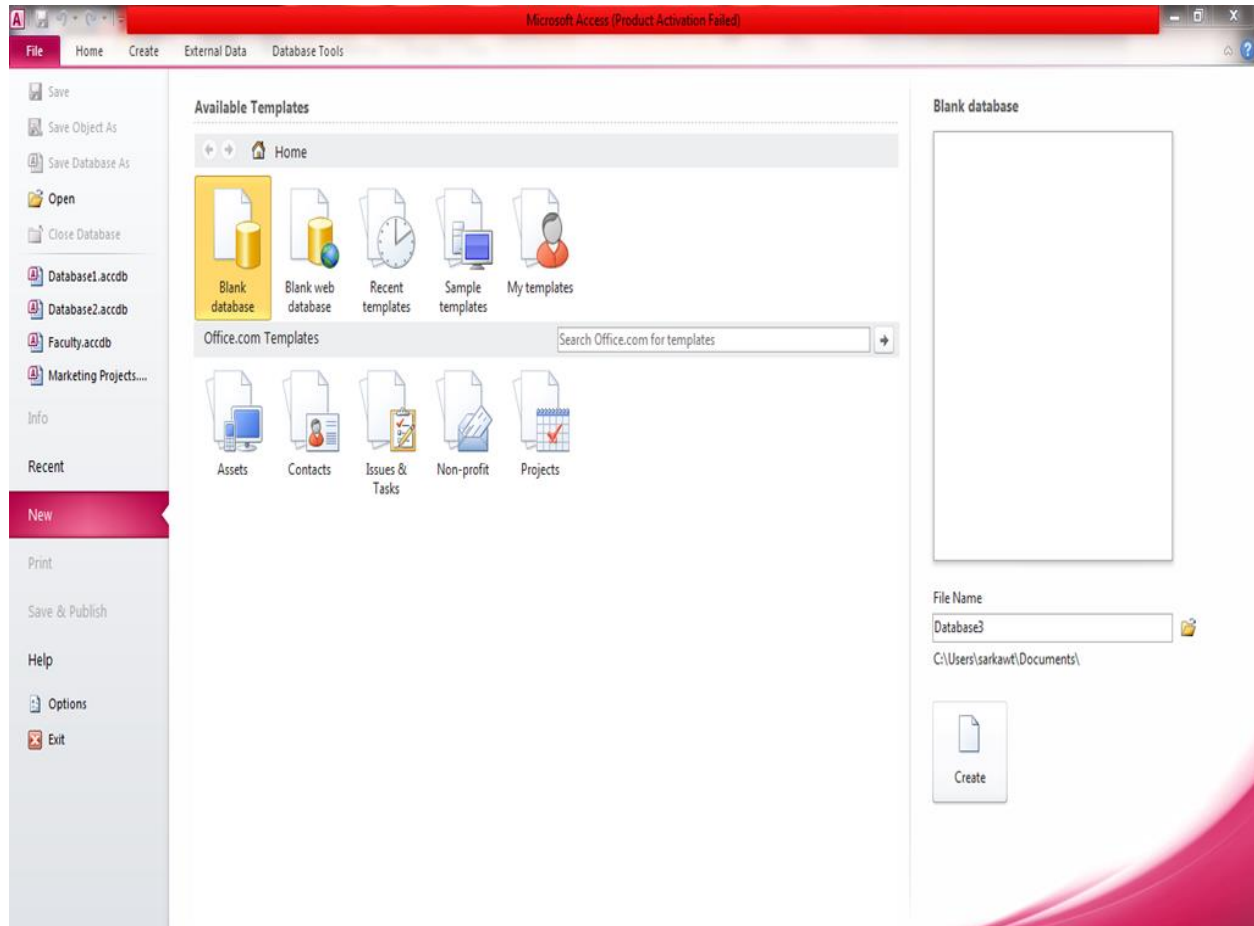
Microsoft Access (Product Activation Failed)

File Home Create External Data Database Tools

Save
Save Object As
Save Database As
Open
Close Database
Database1.accdb
Database2.accdb
Faculty.accdb
Marketing Projects....
Info
Recent
New
Print
Save & Publish
Help
Options
Exit

Available Templates

Home

Blank database
Blank web database
Recent templates
Sample templates
My templates

Office.com Templates

Search Office.com for templates

Assets
Contacts
Issues & Tasks
Non-profit
Projects

Blank database

File Name
Database3
C:\Users\sarkawt\Documents\

Create